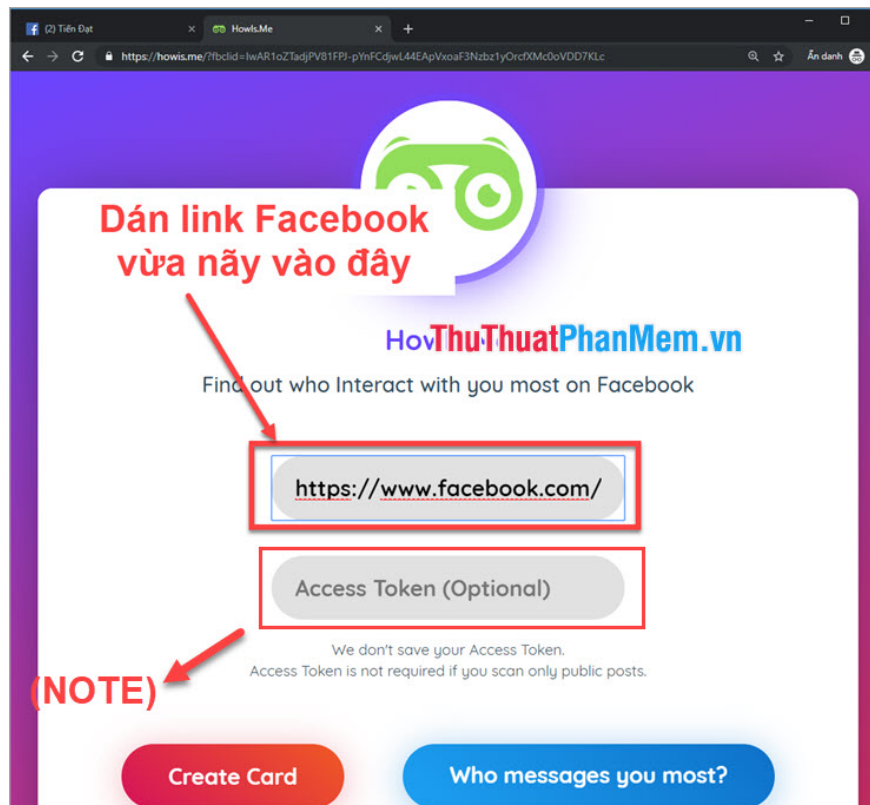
(2) Tiến Đạt
HowIs.Me
https://howis.me/?fbclid=IwAR1oZTadjPV81FPJ-pYnFCdjwL44EApVxoaF3Nzbz1yOrcfXMc0oVDD7KLc
Ẩn danh

Dán link Facebook vừa nãy vào đây

Hov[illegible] ThuThuatPhanMem.vn

Find out who Interact with you most on Facebook

https://www.facebook.com/

Access Token (Optional)

We don't save your Access Token.
Access Token is not required if you scan only public posts.

(NOTE)

Create Card

Who messages you most?